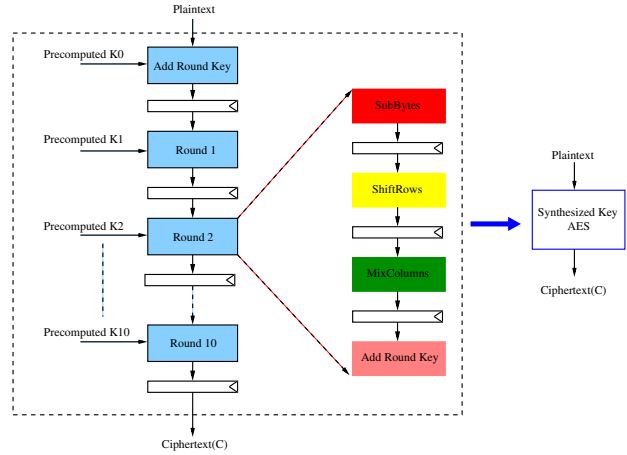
Plaintext

Precomputed K0
Add Round Key

Precomputed K1
Round 1

Precomputed K2
Round 2

Precomputed K10
Round 10

Ciphertext(C)

SubBytes
ShiftRows
MixColumns
Add Round Key

Plaintext
Synthesized Key AES
Ciphertext(C)